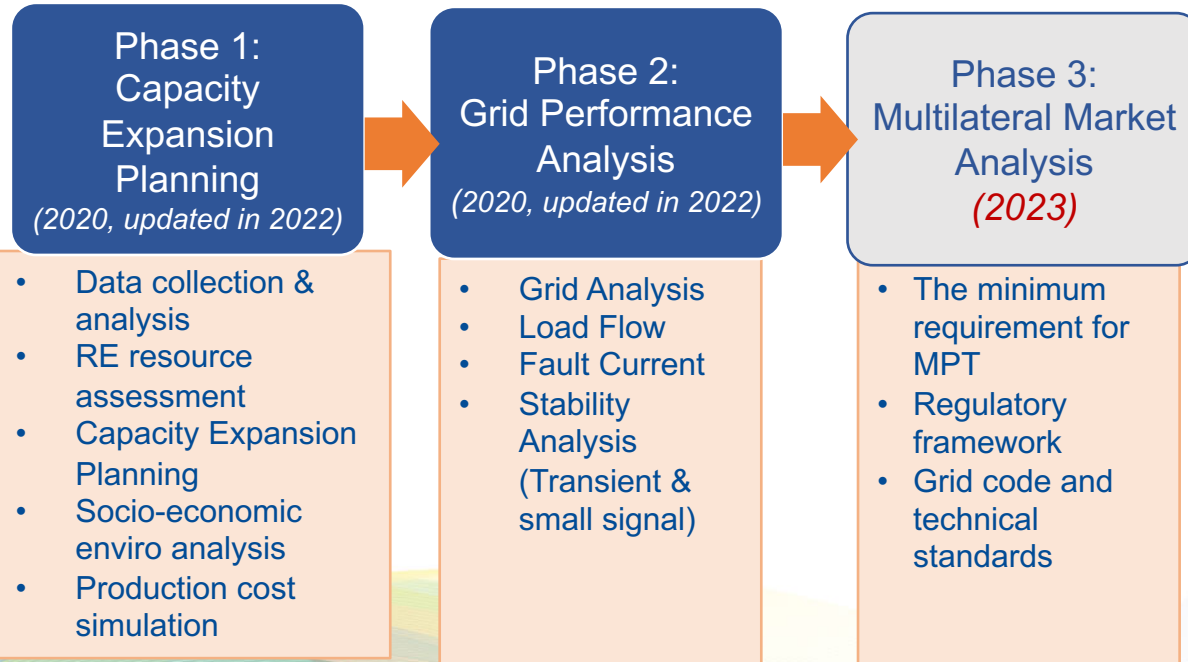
Phase 1: Capacity Expansion Planning
(2020, updated in 2022)

- Data collection & analysis
- RE resource assessment
- Capacity Expansion Planning
- Socio-economic enviro analysis
- Production cost simulation

Phase 2: Grid Performance Analysis
(2020, updated in 2022)

- Grid Analysis
- Load Flow
- Fault Current
- Stability Analysis (Transient & small signal)

Phase 3: Multilateral Market Analysis
(2023)

- The minimum requirement for MPT
- Regulatory framework
- Grid code and technical standards